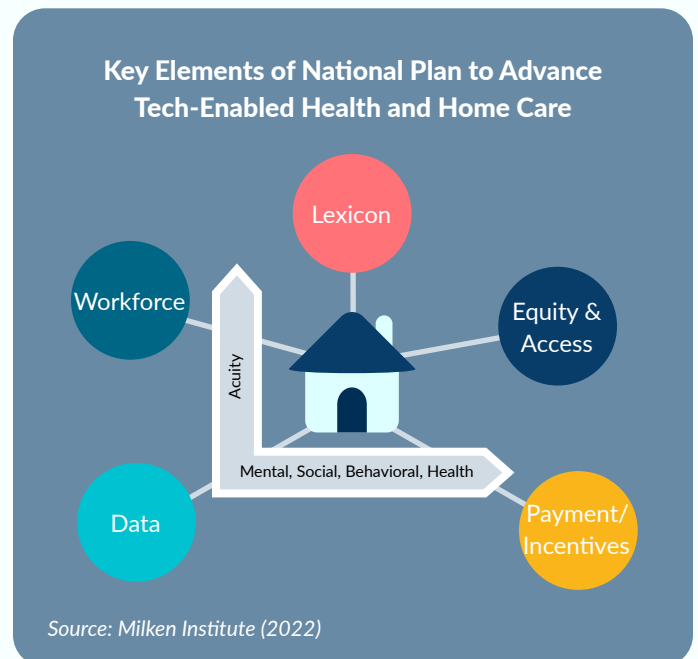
Key Elements of National Plan to Advance Tech-Enabled Health and Home Care

Lexicon

Workforce

Equity & Access

Acuity

Mental, Social, Behavioral, Health

Data

Payment/ Incentives

Source: Milken Institute (2022)